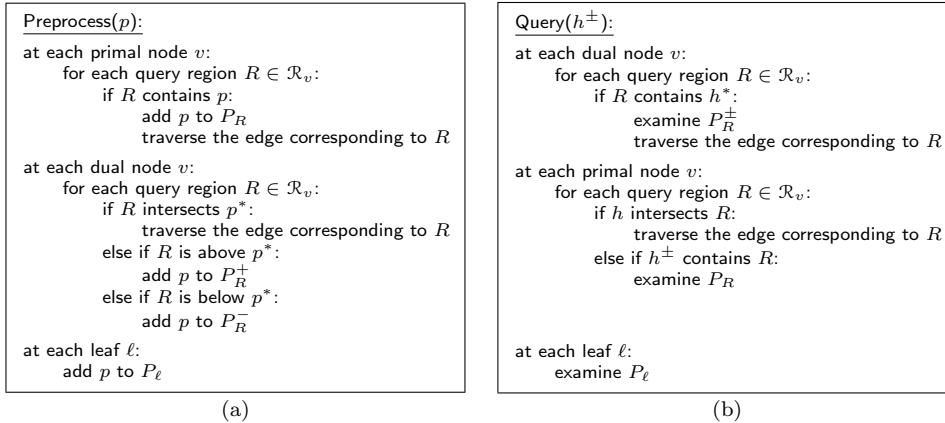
Preprocess($p$):

at each primal node $v$:
for each query region $R \in \mathcal{R}_v$:
if $R$ contains $p$:
add $p$ to $P_R$
traverse the edge corresponding to $R$

at each dual node $v$:
for each query region $R \in \mathcal{R}_v$:
if $R$ intersects $p^*$:
traverse the edge corresponding to $R$
else if $R$ is above $p^*$:
add $p$ to $P_R^+$
else if $R$ is below $p^*$:
add $p$ to $P_R^-$

at each leaf $\ell$:
add $p$ to $P_\ell$

(a)

Query($h^\pm$):

at each dual node $v$:
for each query region $R \in \mathcal{R}_v$:
if $R$ contains $h^*$:
examine $P_R^\pm$
traverse the edge corresponding to $R$

at each primal node $v$:
for each query region $R \in \mathcal{R}_v$:
if $h$ intersects $R$:
traverse the edge corresponding to $R$
else if $h^\pm$ contains $R$:
examine $P_R$

at each leaf $\ell$:
examine $P_\ell$

(b)